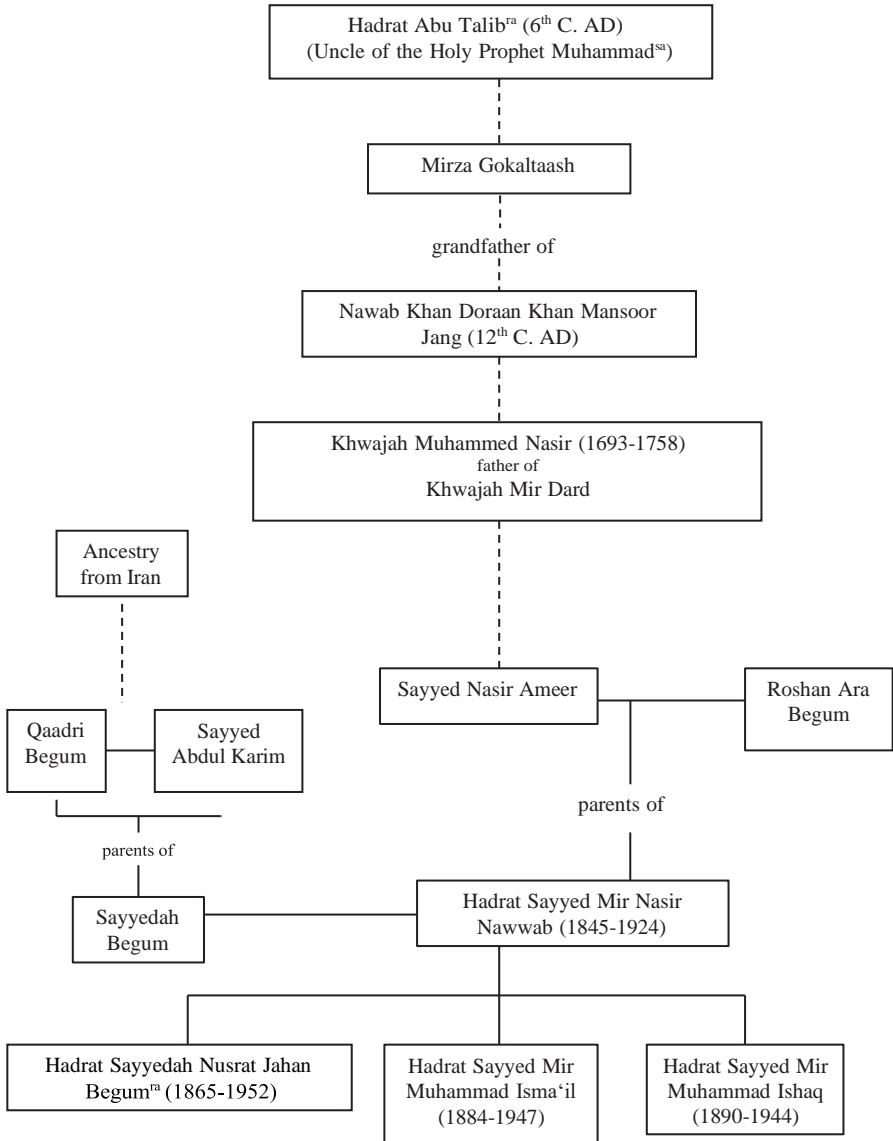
Hadrat Abu Talib$^{ra}$ ($6^{th}$ C. AD)
(Uncle of the Holy Prophet Muhammad$^{sa}$)

Mirza Gokaltaash

grandfather of

Nawab Khan Doraan Khan Mansoor Jang ($12^{th}$ C. AD)

Khwajah Muhammed Nasir (1693-1758)
father of
Khwajah Mir Dard

Ancestry from Iran

Sayyed Nasir Ameer

Roshan Ara Begum

Qaadri Begum

Sayyed Abdul Karim

parents of

parents of

Sayyedah Begum

Hadrat Sayyed Mir Nasir Nawwab (1845-1924)

Hadrat Sayyedah Nusrat Jahan Begum$^{ra}$ (1865-1952)

Hadrat Sayyed Mir Muhammad Isma‘il (1884-1947)

Hadrat Sayyed Mir Muhammad Ishaq (1890-1944)